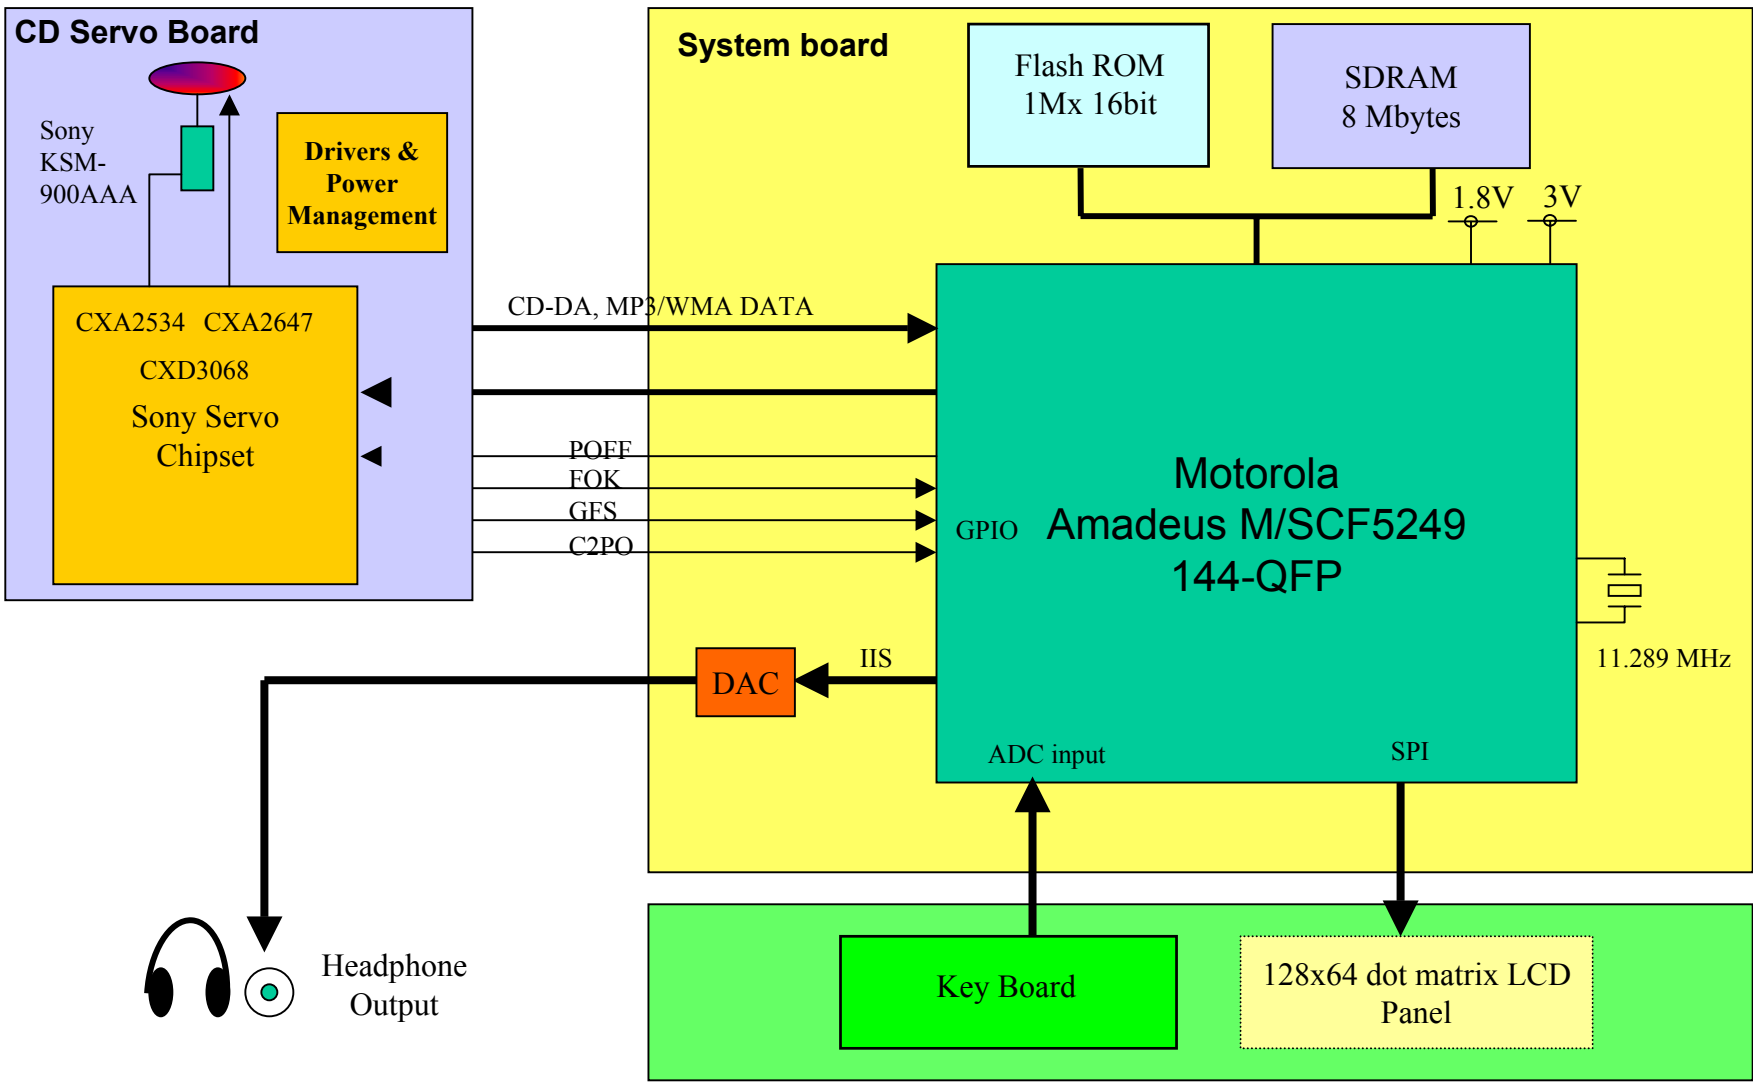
CD Servo Board

Sony KSM-900AAA

Drivers & Power Management

CXA2534 CXA2647

CXD3068

Sony Servo Chipset

CD-DA, MP3/WMA DATA

POFF

FOK

GFS

C2PO

System board

Flash ROM 1Mx 16bit

SDRAM 8 Mbytes

1.8V 3V

Motorola Amadeus M/SCF5249 144-QFP

GPIO

11.289 MHz

DAC

IIS

ADC input

SPI

Headphone Output

Key Board

128x64 dot matrix LCD Panel